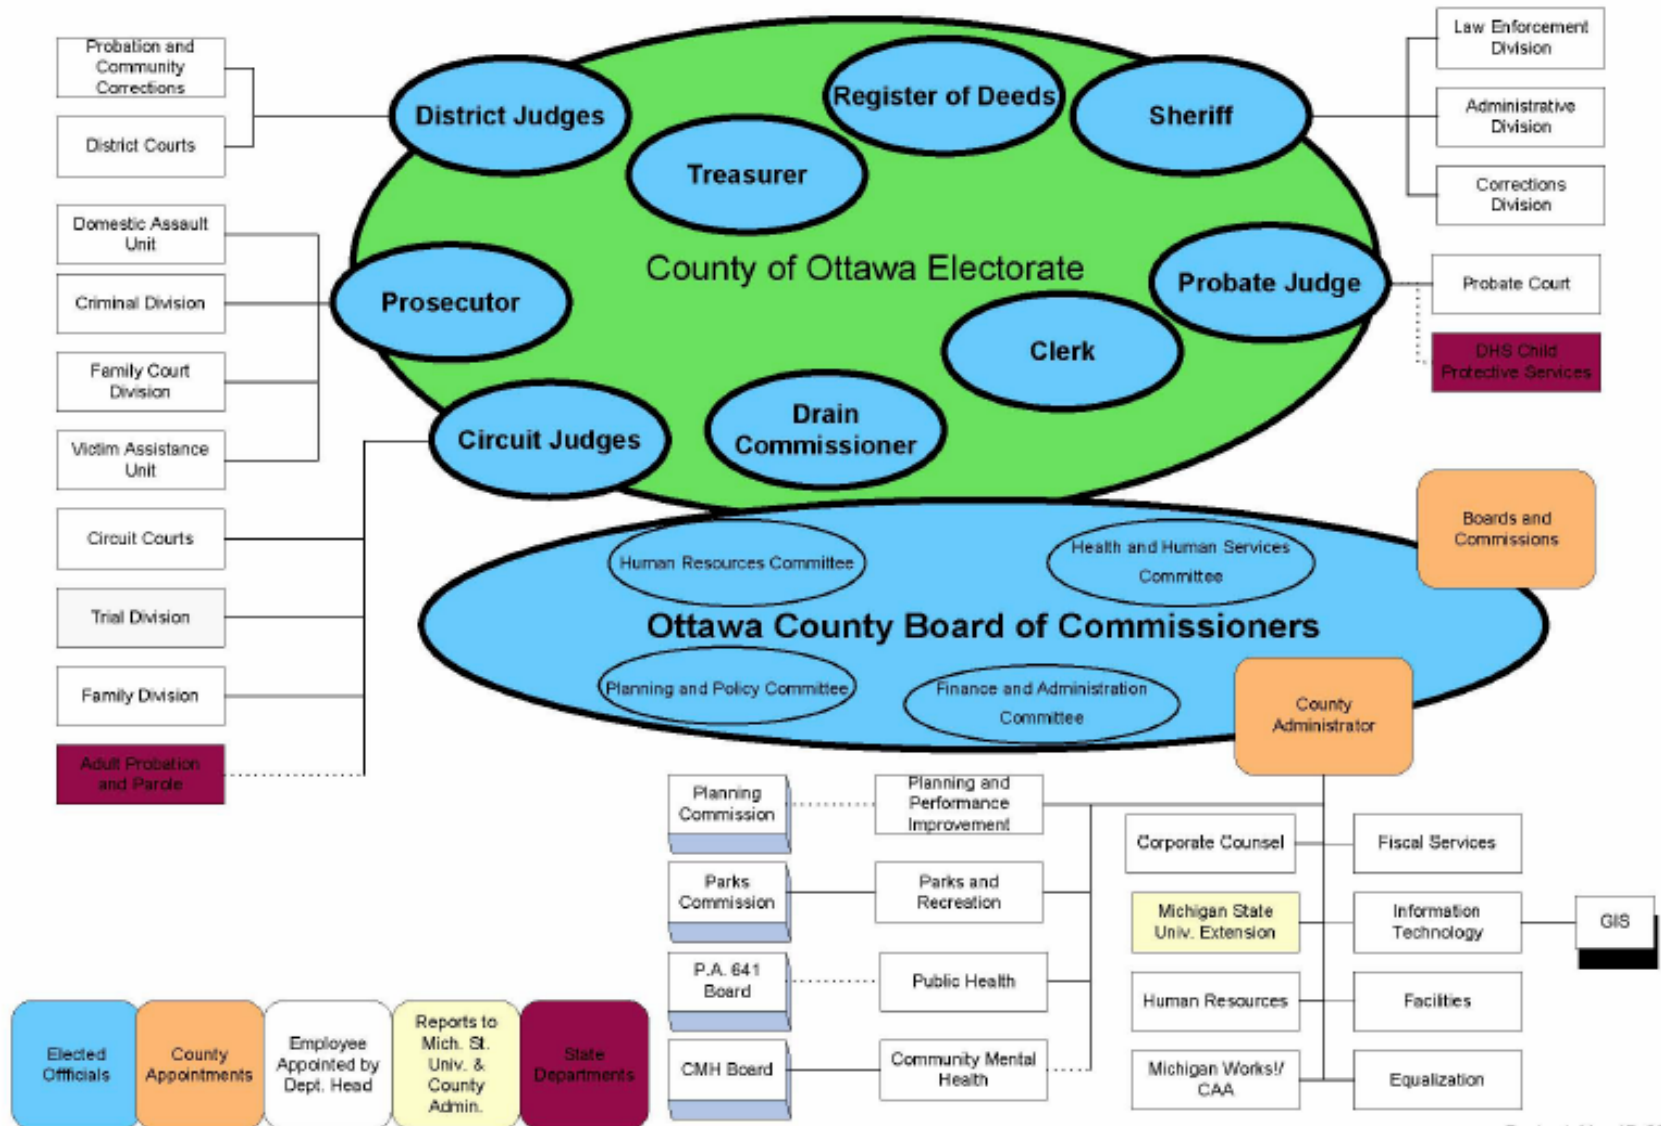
Probation and Community Corrections

District Courts

District Judges

Treasurer

Register of Deeds

Sheriff

Law Enforcement Division

Administrative Division

Corrections Division

Domestic Assault Unit

Criminal Division

Family Court Division

Victim Assistance Unit

Prosecutor

County of Ottawa Electorate

Probate Judge

Probate Court

DHS Child Protective Services

Clerk

Circuit Judges

Drain Commissioner

Circuit Courts

Trial Division

Family Division

Adult Probation and Parole

Human Resources Committee

Health and Human Services Committee

Boards and Commissions

Ottawa County Board of Commissioners

Planning and Policy Committee

Finance and Administration Committee

County Administrator

Planning Commission

Planning and Performance Improvement

Corporate Counsel

Fiscal Services

Parks Commission

Parks and Recreation

Michigan State Univ. Extension

Information Technology

GIS

P.A. 641 Board

Public Health

Human Resources

Facilities

CMH Board

Community Mental Health

Michigan Works!/ CAA

Equalization

Elected Officials

County Appointments

Employee Appointed by Dept. Head

Reports to Mich. St. Univ. & County Admin.

State Departments